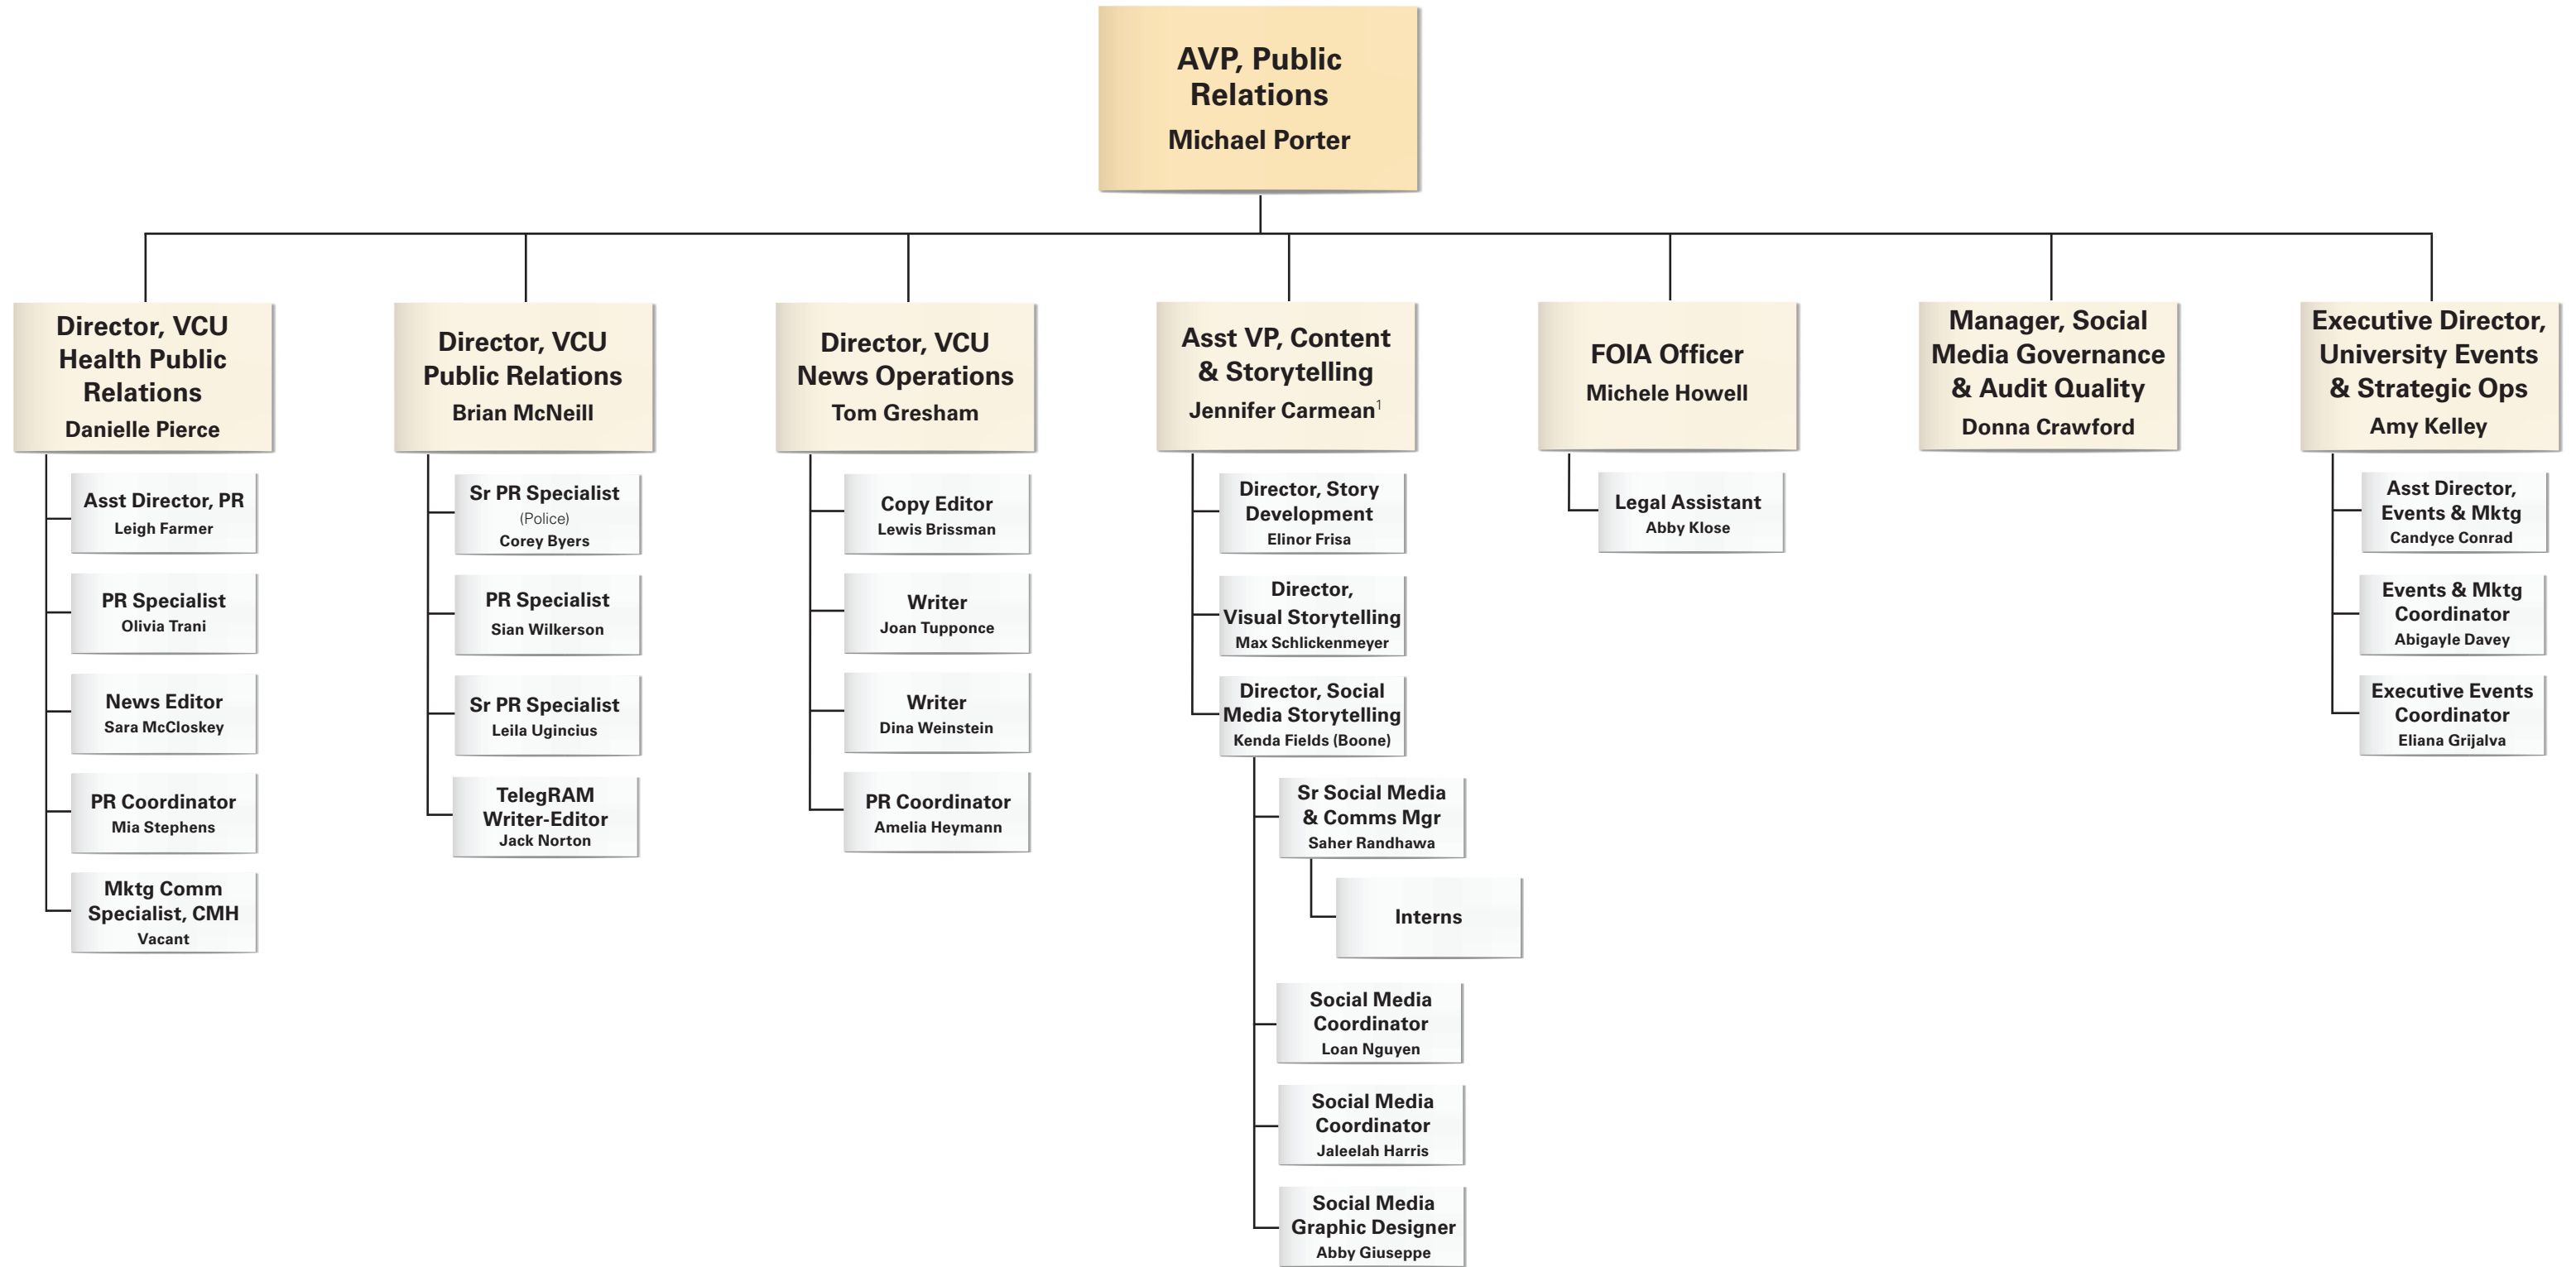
AVP, Public Relations
Michael Porter

Director, VCU Health Public Relations
Danielle Pierce

Asst Director, PR
Leigh Farmer

PR Specialist
Olivia Trani

News Editor
Sara McCloskey

PR Coordinator
Mia Stephens

Mktg Comm Specialist, CMH
Vacant

Director, VCU Public Relations
Brian McNeill

Sr PR Specialist
(Police)
Corey Byers

PR Specialist
Sian Wilkerson

Sr PR Specialist
Leila Ugincius

TelegRAM Writer-Editor
Jack Norton

Director, VCU News Operations
Tom Gresham

Copy Editor
Lewis Brissman

Writer
Joan Tupponce

Writer
Dina Weinstein

PR Coordinator
Amelia Heymann

Asst VP, Content & Storytelling
Jennifer Carmean$^1$

Director, Story Development
Elinor Frisa

Director, Visual Storytelling
Max Schlickenmeyer

Director, Social Media Storytelling
Kenda Fields (Boone)

Sr Social Media & Comms Mgr
Saher Randhawa

Interns

Social Media Coordinator
Loan Nguyen

Social Media Coordinator
Jaleelah Harris

Social Media Graphic Designer
Abby Giuseppe

FOIA Officer
Michele Howell

Legal Assistant
Abby Klose

Manager, Social Media Governance & Audit Quality
Donna Crawford

Executive Director, University Events & Strategic Ops
Amy Kelley

Asst Director, Events & Mktg
Candyce Conrad

Events & Mktg Coordinator
Abigayle Davey

Executive Events Coordinator
Eliana Grijalva